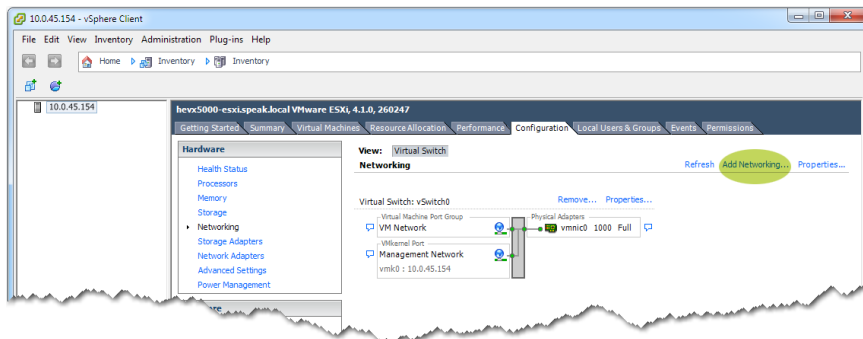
10.0.45.154 - vSphere Client

File Edit View Inventory Administration Plug-ins Help

Home Inventory Inventory

10.0.45.154

hevx5000-esxi.speak.local VMware ESXi, 4.1.0, 260247

Getting Started Summary Virtual Machines Resource Allocation Performance Configuration Local Users & Groups Events Permissions

Hardware

Health Status
Processors
Memory
Storage
Networking
Storage Adapters
Network Adapters
Advanced Settings
Power Management

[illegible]are

View: Virtual Switch

Networking

Refresh Add Networking... Properties...

Virtual Switch: vSwitch0 Remove... Properties...

Virtual Machine Port Group
VM Network

VMkernel Port
Management Network
vmk0 : 10.0.45.154

Physical Adapters
vmnic0 1000 Full